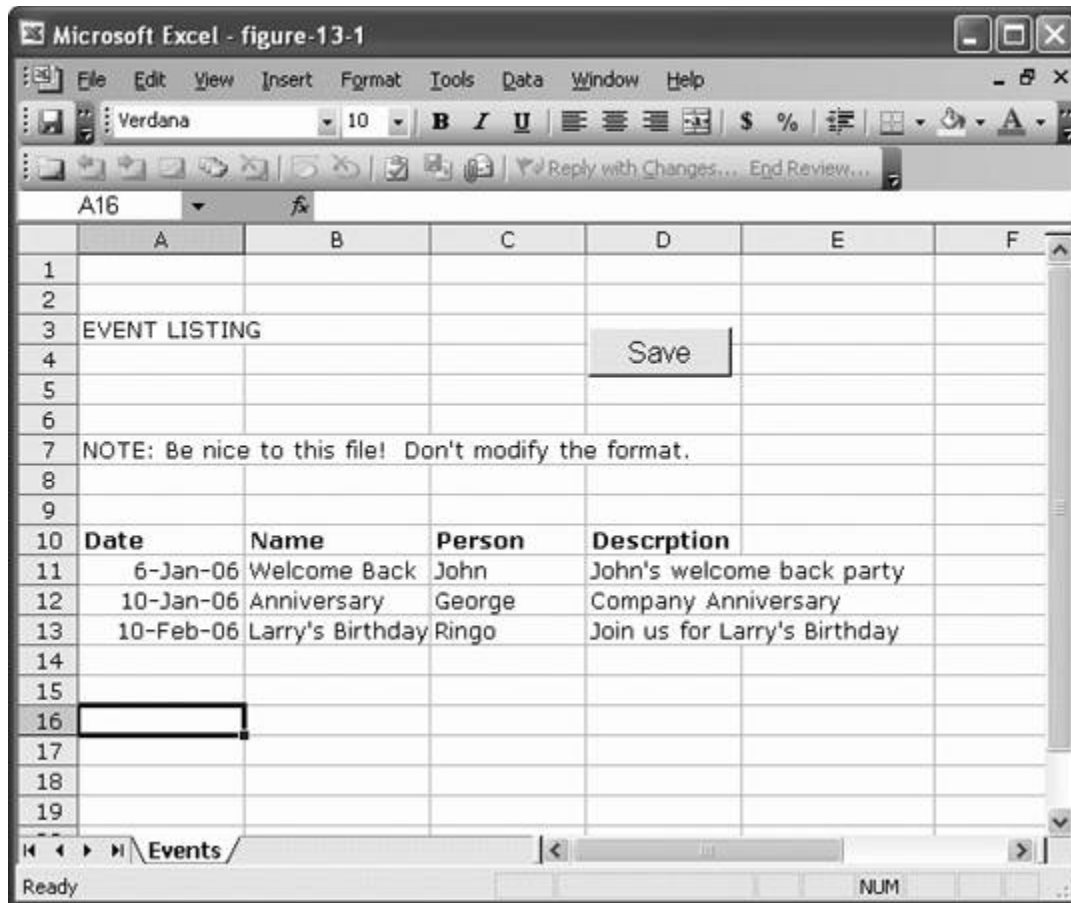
Microsoft Excel - figure-13-1

File Edit View Insert Format Tools Data Window Help

Verdana 10 B I U $ %

Reply with Changes... End Review...

A16 $f_x$

| | A | B | C | D | E | F |
|---|---|---|---|---|---|---|
| 1 | | | | | | |
| 2 | | | | | | |
| 3 | EVENT LISTING | | | | | |
| 4 | | | | Save | | |
| 5 | | | | | | |
| 6 | | | | | | |
| 7 | NOTE: Be nice to this file! Don't modify the format. | | | | | |
| 8 | | | | | | |
| 9 | | | | | | |
| 10 | Date | Name | Person | Descrption | | |
| 11 | 6-Jan-06 | Welcome Back | John | John's welcome back party | | |
| 12 | 10-Jan-06 | Anniversary | George | Company Anniversary | | |
| 13 | 10-Feb-06 | Larry's Birthday | Ringo | Join us for Larry's Birthday | | |
| 14 | | | | | | |
| 15 | | | | | | |
| 16 | | | | | | |
| 17 | | | | | | |
| 18 | | | | | | |
| 19 | | | | | | |

Events

Ready NUM